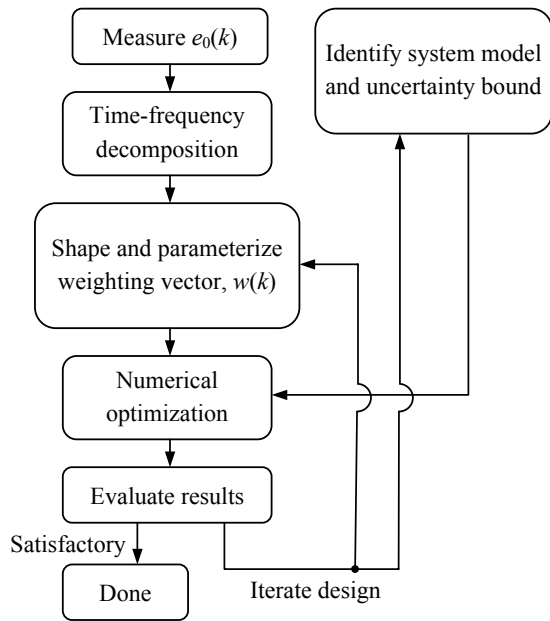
Measure $e_0(k)$

Time-frequency decomposition

Shape and parameterize weighting vector, $w(k)$

Numerical optimization

Evaluate results

Satisfactory

Done

Identify system model and uncertainty bound

Iterate design